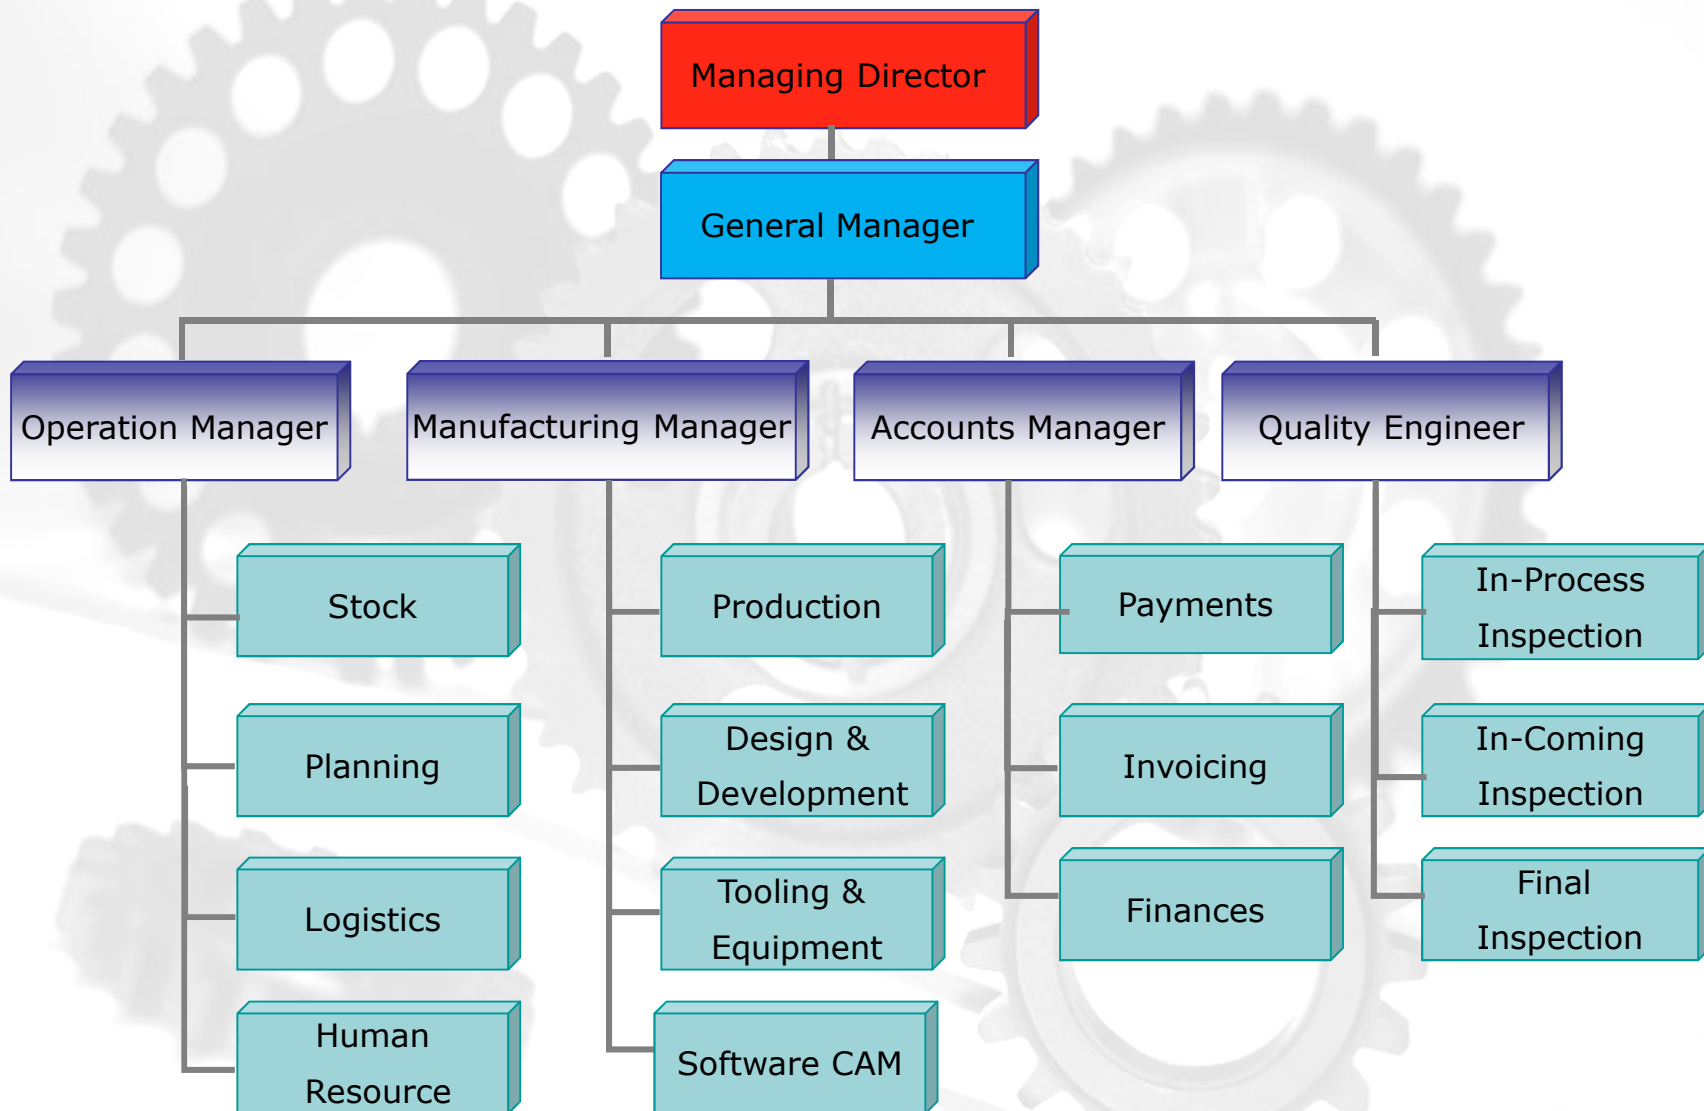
Managing Director

General Manager

Operation Manager

Manufacturing Manager

Accounts Manager

Quality Engineer

Stock

Planning

Logistics

Human Resource

Production

Design & Development

Tooling & Equipment

Software CAM

Payments

Invoicing

Finances

In-Process Inspection

In-Coming Inspection

Final Inspection